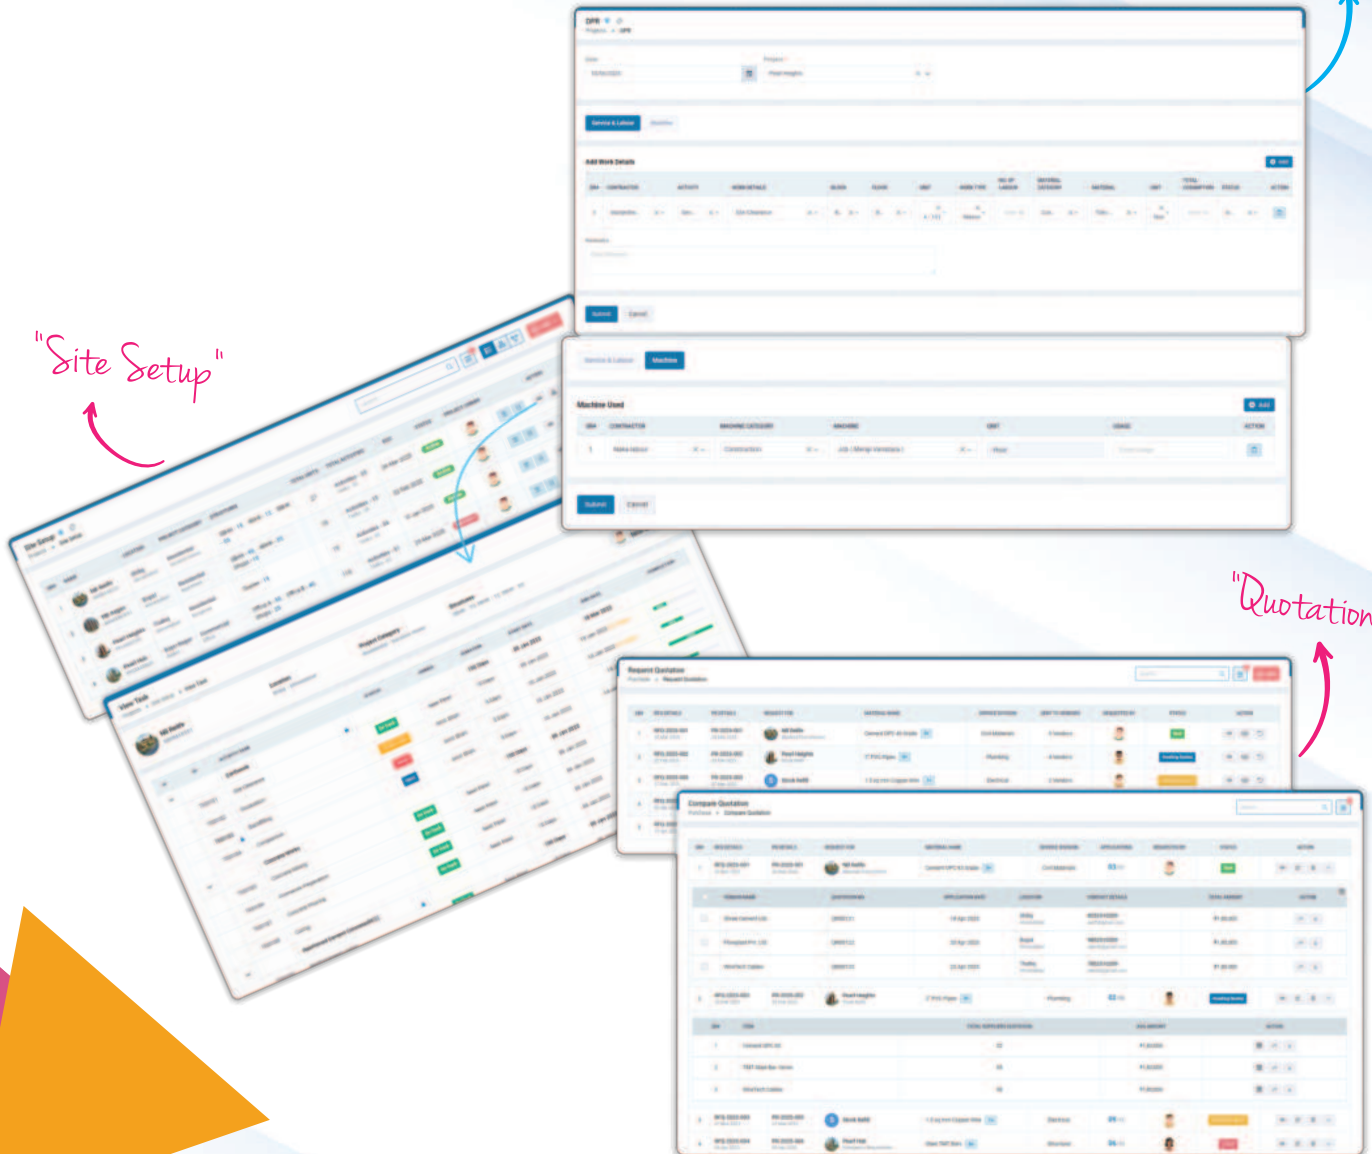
DPR

Service & Labour

Add Work Details

Submit Cancel

Service & Labour Machine

Machine Used

Add

Construction

Submit Cancel

"Site Setup"

Site Setup

View Task

Request Quotation

Compare Quotation

"Quotation